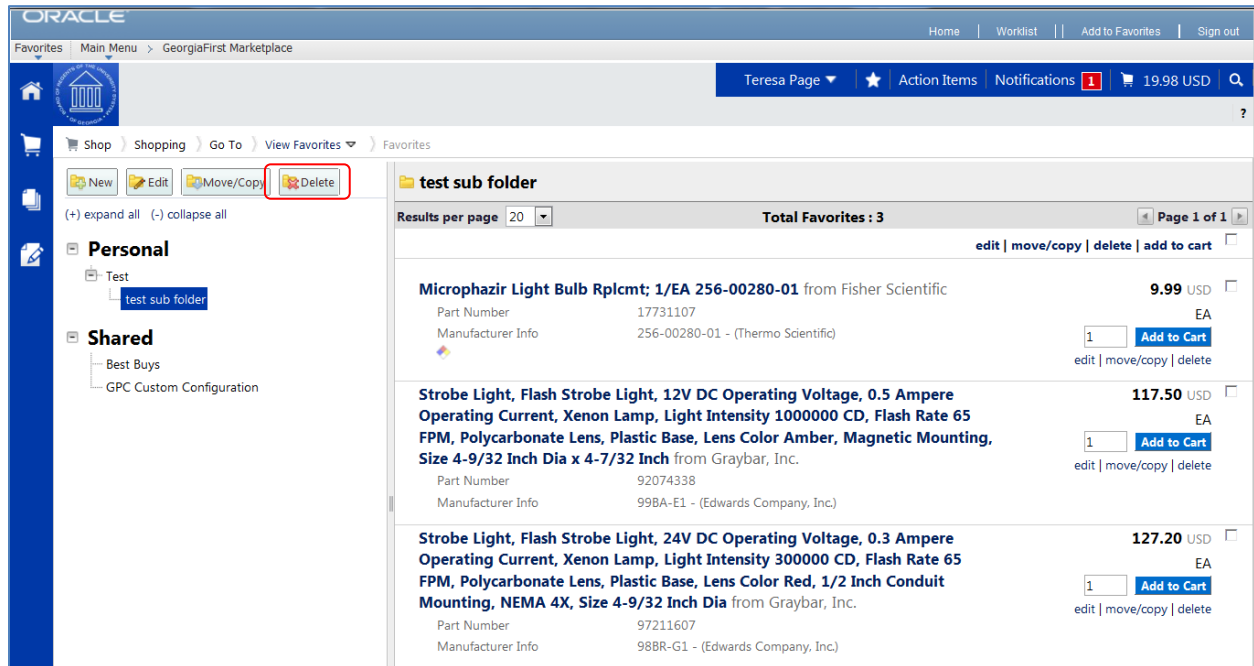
ORACLE

Home | Worklist | Add to Favorites | Sign out

Favorites | Main Menu > GeorgiaFirst Marketplace

Teresa Page | Action Items | Notifications 1 | 19.98 USD

?

Shop | Shopping | Go To | View Favorites | Favorites

New | Edit | Move/Copy | Delete

(+) expand all (-) collapse all

Personal
Test
test sub folder

Shared
Best Buys
GPC Custom Configuration

test sub folder

Results per page 20 | Total Favorites : 3 | Page 1 of 1

edit | move/copy | delete | add to cart

Microphazir Light Bulb Rplcmt; 1/EA 256-00280-01 from Fisher Scientific
Part Number 17731107
Manufacturer Info 256-00280-01 - (Thermo Scientific)
9.99 USD
EA
1 Add to Cart
edit | move/copy | delete

Strobe Light, Flash Strobe Light, 12V DC Operating Voltage, 0.5 Ampere Operating Current, Xenon Lamp, Light Intensity 1000000 CD, Flash Rate 65 FPM, Polycarbonate Lens, Plastic Base, Lens Color Amber, Magnetic Mounting, Size 4-9/32 Inch Dia x 4-7/32 Inch from Graybar, Inc.
Part Number 92074338
Manufacturer Info 99BA-E1 - (Edwards Company, Inc.)
117.50 USD
EA
1 Add to Cart
edit | move/copy | delete

Strobe Light, Flash Strobe Light, 24V DC Operating Voltage, 0.3 Ampere Operating Current, Xenon Lamp, Light Intensity 300000 CD, Flash Rate 65 FPM, Polycarbonate Lens, Plastic Base, Lens Color Red, 1/2 Inch Conduit Mounting, NEMA 4X, Size 4-9/32 Inch Dia from Graybar, Inc.
Part Number 97211607
Manufacturer Info 98BR-G1 - (Edwards Company, Inc.)
127.20 USD
EA
1 Add to Cart
edit | move/copy | delete